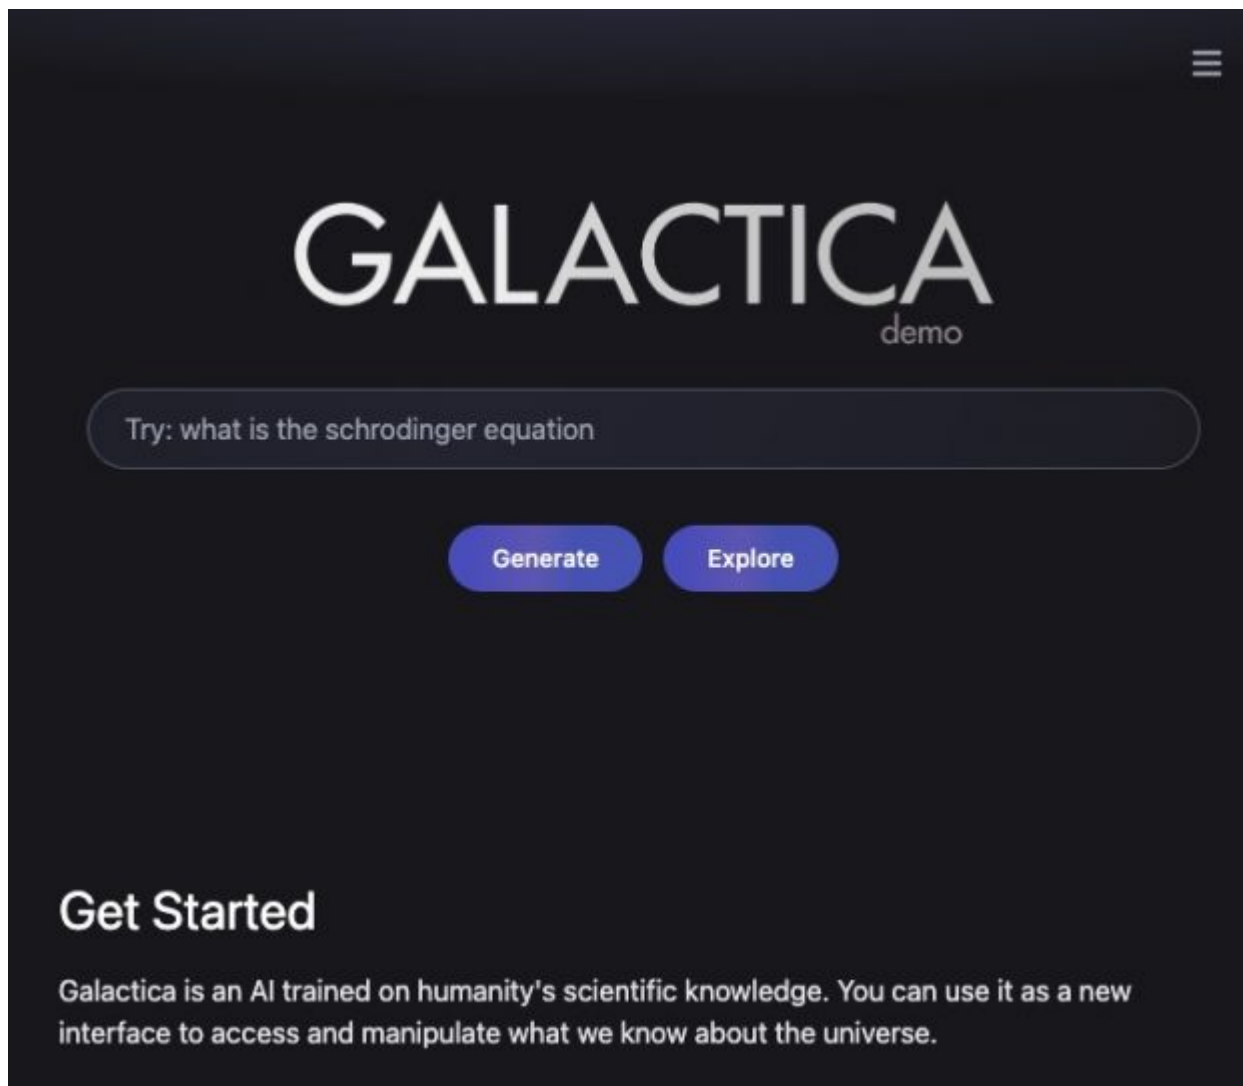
GALACTICA
demo

Try: what is the schrodinger equation

Generate

Explore

Get Started

Galactica is an AI trained on humanity's scientific knowledge. You can use it as a new interface to access and manipulate what we know about the universe.